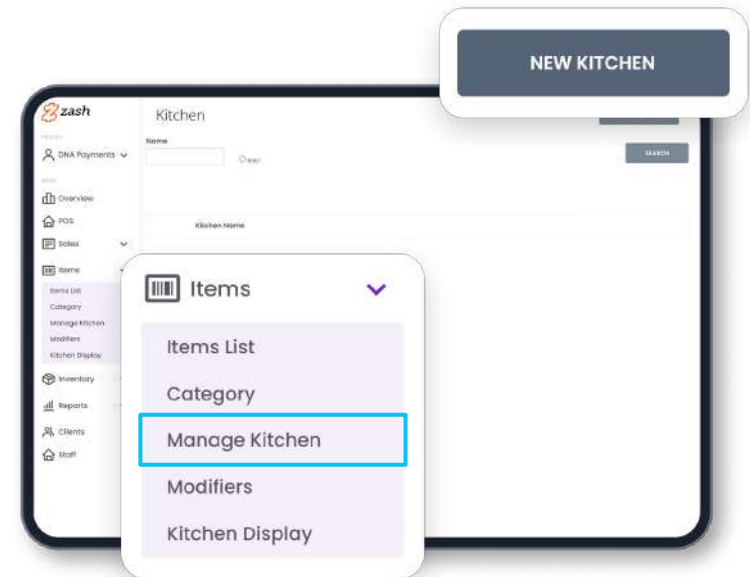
NEW KITCHEN

zash

DNA Payments

Overview

POS

Sales

Items

Items List

Category

Manage Kitchen

Modifiers

Kitchen Display

Inventory

Reports

Clients

Staff

Kitchen

Name

Clear

SEARCH

Kitchen Name

Items

Items List

Category

Manage Kitchen

Modifiers

Kitchen Display